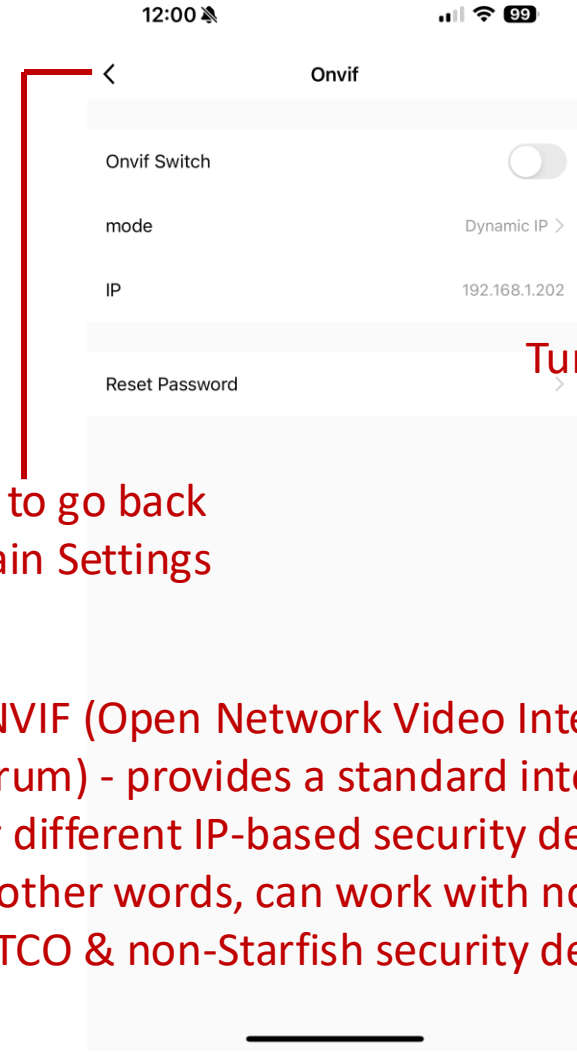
12:00

99

Onvif

Onvif Switch

mode

Dynamic IP >

IP

192.168.1.202

Tur

Reset Password

to go back
ain Settings

NVIF (Open Network Video Inte
rum) - provides a standard inte
different IP-based security de
other words, can work with no
TCO & non-Starfish security de